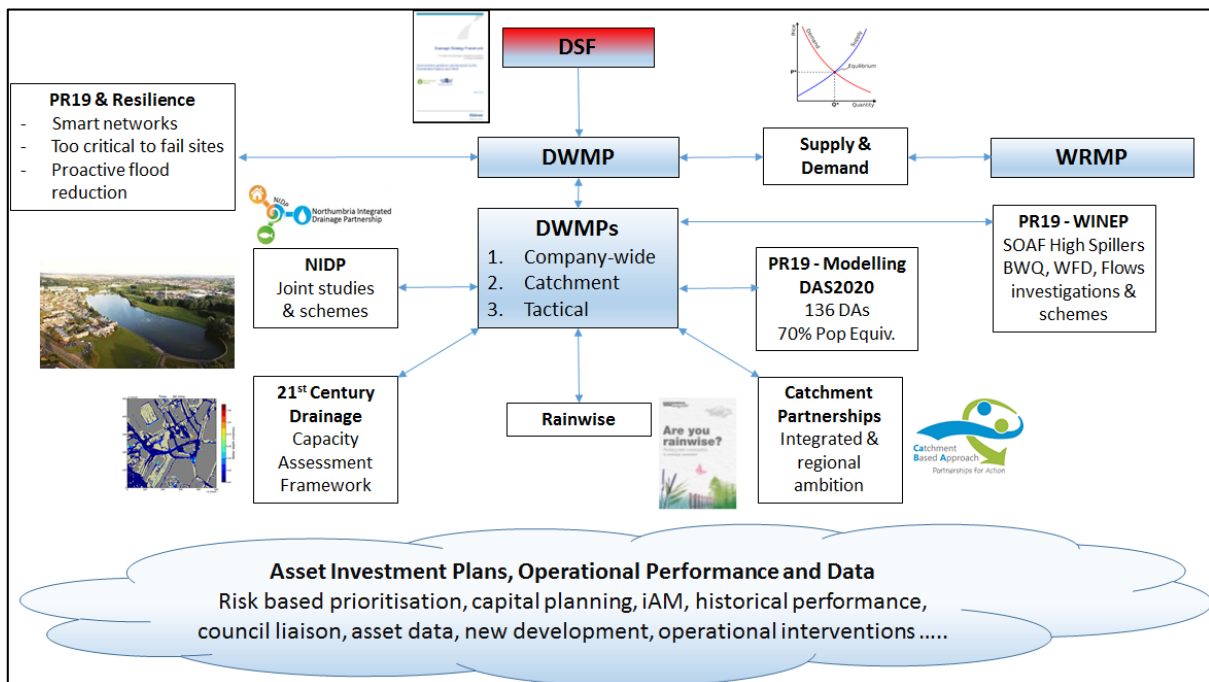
Drainage Strategy Framework

DSF

Price
Demand
Supply
Equilibrium
P*
Q*
Quantity

PR19 & Resilience
- Smart networks
- Too critical to fail sites
- Proactive flood reduction

DWMP

Supply & Demand

WRMP

NIDP Northumbria Integrated Drainage Partnership

DWMPs
1. Company-wide
2. Catchment
3. Tactical

PR19 - WINEP
SOAF High Spillers
BWQ, WFD, Flows investigations & schemes

NIDP
Joint studies & schemes

PR19 - Modelling DAS2020
136 DAs
70% Pop Equiv.

21$^{st}$ Century Drainage
Capacity Assessment Framework

Rainwise

Are you rainwise?

Catchment Partnerships
Integrated & regional ambition

Catchment Based Approach
Partnerships for Action

Asset Investment Plans, Operational Performance and Data
Risk based prioritisation, capital planning, iAM, historical performance, council liaison, asset data, new development, operational interventions …..